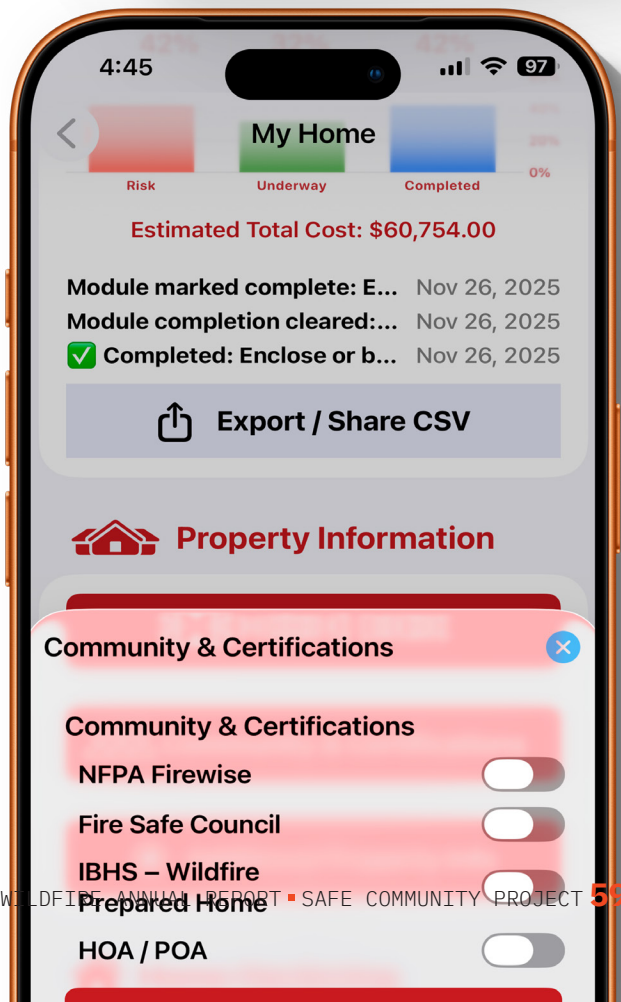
4:45

97

My Home

0%

Risk

Underway

Completed

Estimated Total Cost: $60,754.00

Module marked complete: E... Nov 26, 2025
Module completion cleared:... Nov 26, 2025
✅ Completed: Enclose or b... Nov 26, 2025

Export / Share CSV

Property Information

Community & Certifications

Community & Certifications

NFPA Firewise

Fire Safe Council

IBHS – Wildfire Prepared Home

WILDFIRE ANNUAL REPORT ▪ SAFE COMMUNITY PROJECT 59

HOA / POA